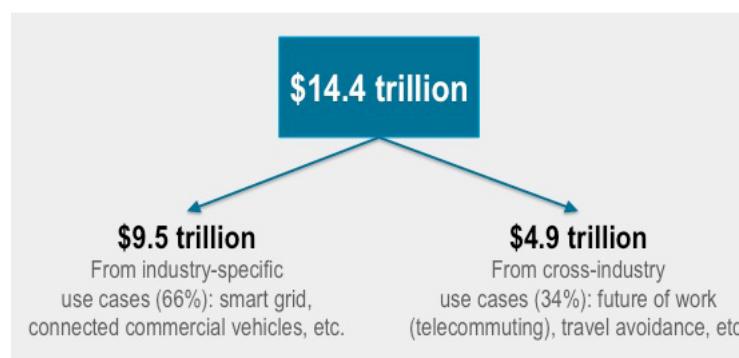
$14.4 trillion

$9.5 trillion
From industry-specific use cases (66%): smart grid, connected commercial vehicles, etc.

$4.9 trillion
From cross-industry use cases (34%): future of work (telecommuting), travel avoidance, etc